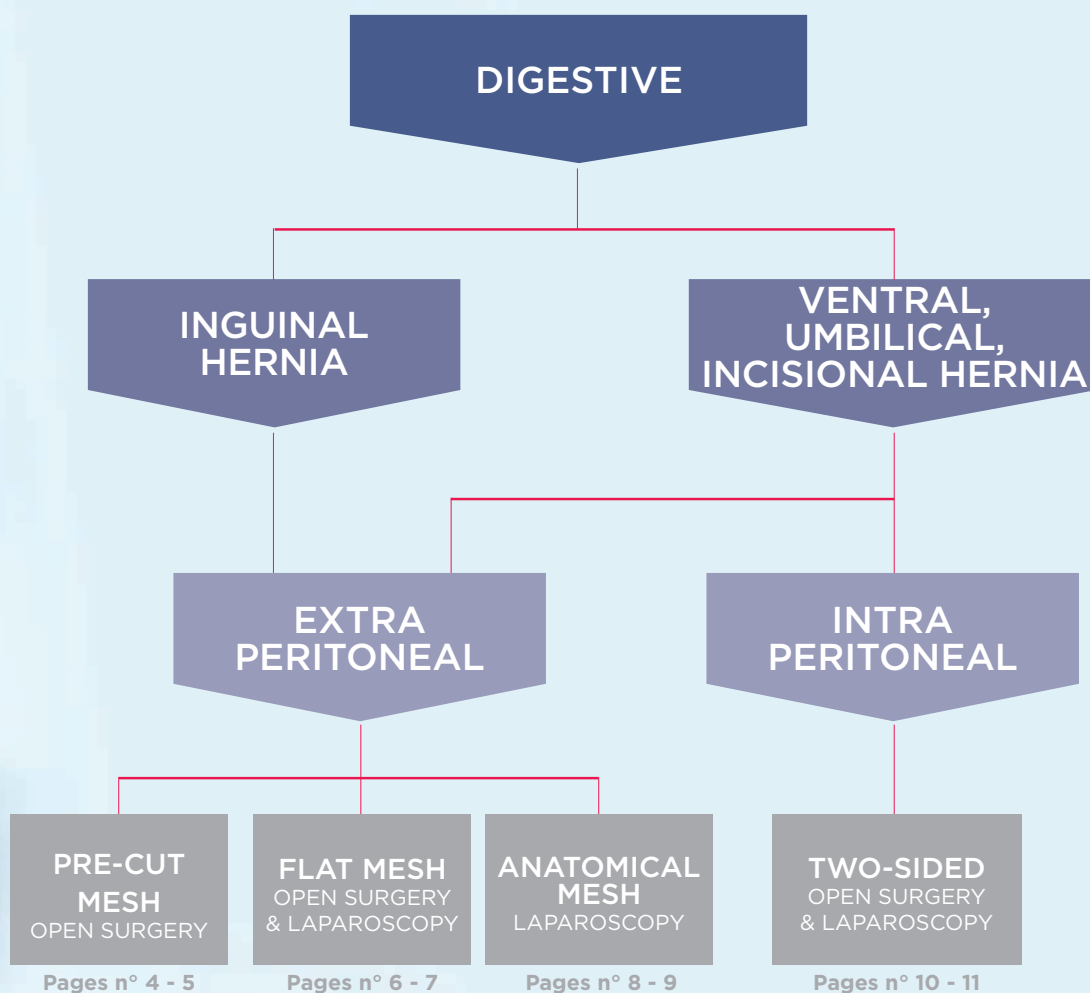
DIGESTIVE

INGUINAL HERNIA

VENTRAL, UMBILICAL, INCISIONAL HERNIA

EXTRA PERITONEAL

INTRA PERITONEAL

PRE-CUT MESH
OPEN SURGERY
Pages n° 4 - 5

FLAT MESH
OPEN SURGERY & LAPAROSCOPY
Pages n° 6 - 7

ANATOMICAL MESH
LAPAROSCOPY
Pages n° 8 - 9

TWO-SIDED
OPEN SURGERY & LAPAROSCOPY
Pages n° 10 - 11